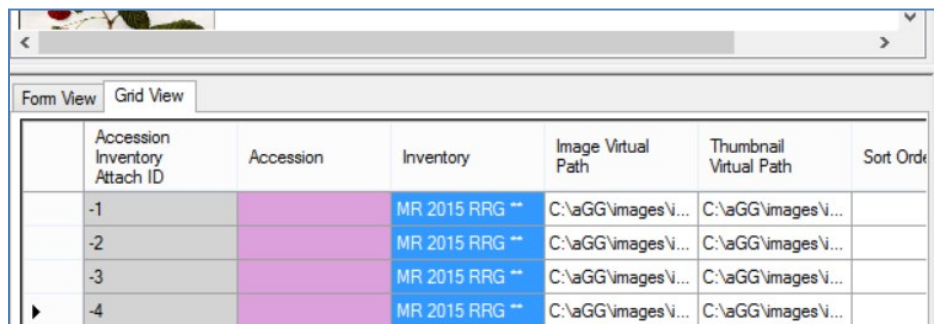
Form View | Grid View

| | Accession Inventory Attach ID | Accession | Inventory | Image Virtual Path | Thumbnail Virtual Path | Sort Orde |
|---|---|---|---|---|---|---|
| | -1 | | MR 2015 RRG | C:\aGG\images\i... | C:\aGG\images\i... | |
| | -2 | | MR 2015 RRG | C:\aGG\images\i... | C:\aGG\images\i... | |
| | -3 | | MR 2015 RRG | C:\aGG\images\i... | C:\aGG\images\i... | |
| ▶ | -4 | | MR 2015 RRG | C:\aGG\images\i... | C:\aGG\images\i... | |